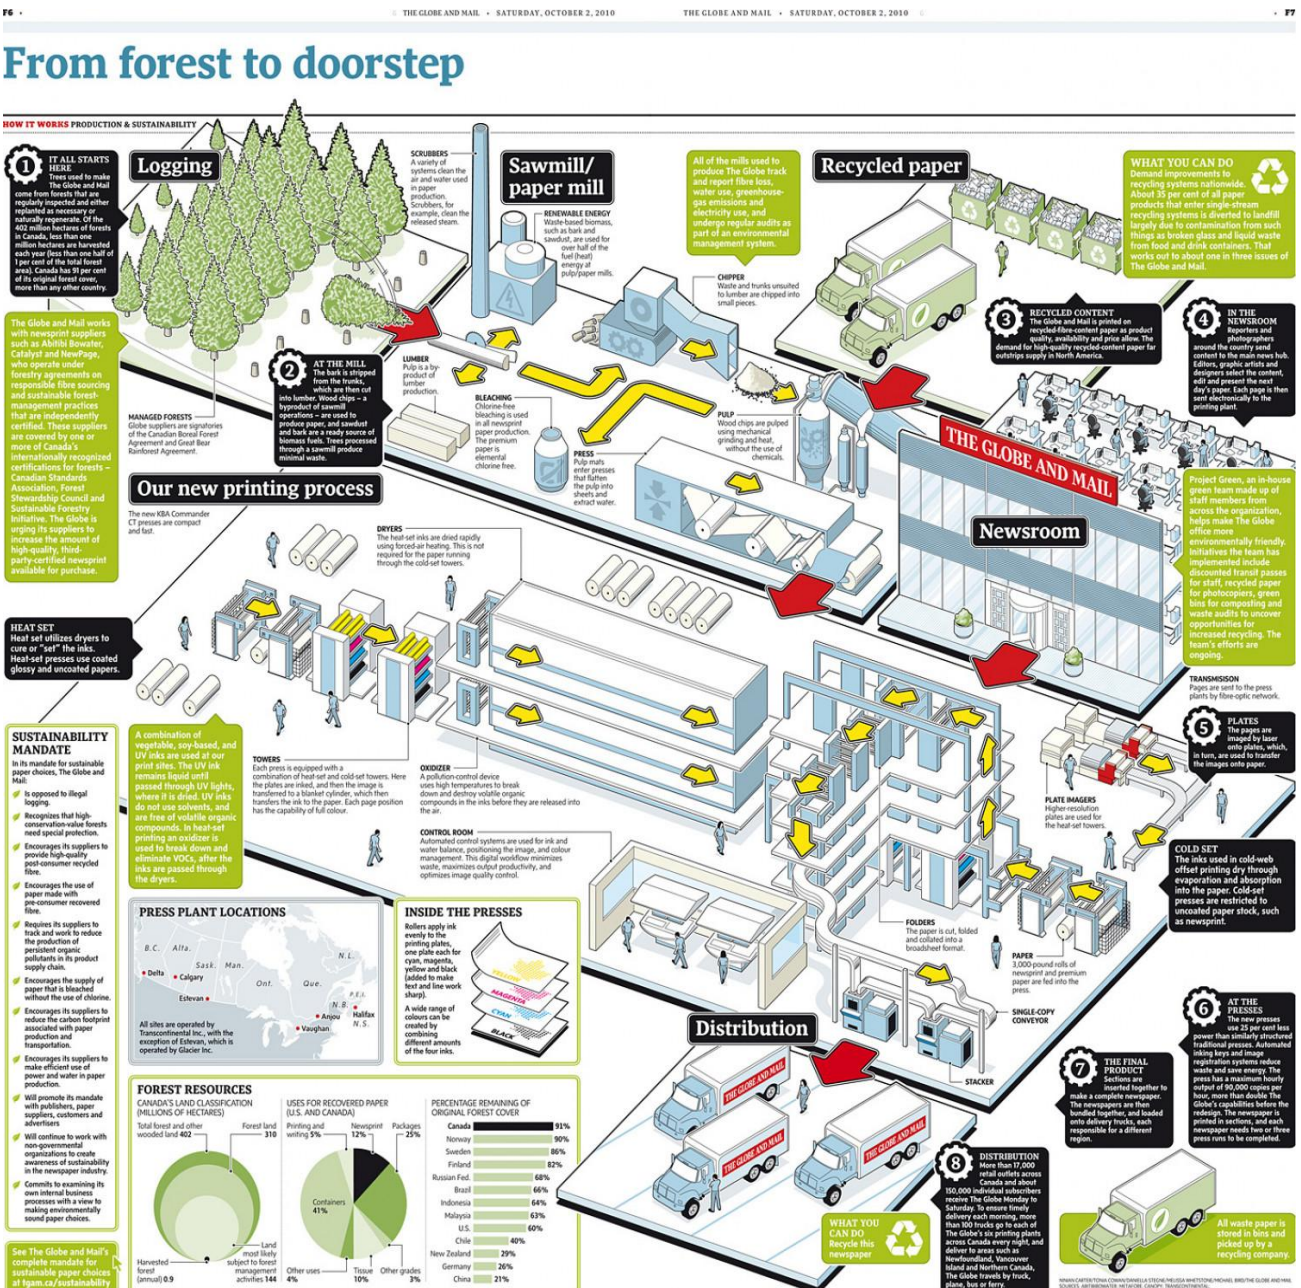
F6 · THE GLOBE AND MAIL · SATURDAY, OCTOBER 2, 2010

THE GLOBE AND MAIL · SATURDAY, OCTOBER 2, 2010 · F7

From forest to doorstep

HOW IT WORKS PRODUCTION & SUSTAINABILITY

1 IT ALL STARTS HERE
Trees used to make The Globe and Mail come from forests that are regularly inspected and either replanted as necessary or naturally regenerate. Of the 402 million hectares of forests in Canada, less than one million hectares are harvested each year (less than one half of 1 per cent of the total forest area). Canada has 91 per cent of its original forest cover, more than any other country.

Logging

The Globe and Mail works with newsprint suppliers such as AbitibiBowater, Catalyst and NewPage, who operate under forestry agreements on responsible fibre sourcing and sustainable forest-management practices that are independently certified. These suppliers are covered by one or more of Canada's internationally recognized certifications for forests – Canadian Standards Association, Forest Stewardship Council and Sustainable Forestry Initiative. The Globe is urging its suppliers to increase the amount of high-quality, third-party-certified newsprint available for purchase.

MANAGED FORESTS
Globe suppliers are signatories of the Canadian Boreal Forest Agreement and Great Bear Rainforest Agreement.

2 AT THE MILL
The bark is stripped from the trunks, which are then cut into lumber. Wood chips – a byproduct of sawmill operations – are used to produce paper, and sawdust and bark are a ready source of biomass fuels. Trees processed through a sawmill produce minimal waste.

LUMBER
Pulp is a by-product of lumber production.

SCRUBBERS
A variety of systems clean the air and water used in paper production. Scrubbers, for example, clean the released steam.

Sawmill/ paper mill

RENEWABLE ENERGY
Waste-based biomass, such as bark and sawdust, are used for over half of the fuel (heat) energy at pulp/paper mills.

BLEACHING
Chlorine-free bleaching is used in all newsprint paper production. The premium paper is elemental chlorine free.

PRESS
Pulp mats enter presses that flatten the pulp into sheets and extract water.

All of the mills used to produce The Globe track and report fibre loss, water use, greenhouse-gas emissions and electricity use, and undergo regular audits as part of an environmental management system.

CHIPPER
Waste and trunks unsuited to lumber are chipped into small pieces.

PULP
Wood chips are pulped using mechanical grinding and heat, without the use of chemicals.

Recycled paper

WHAT YOU CAN DO
Demand improvements to recycling systems nationwide. About 35 per cent of all paper products that enter single-stream recycling systems is diverted to landfill largely due to contamination from such things as broken glass and liquid waste from food and drink containers. That works out to about one in three issues of The Globe and Mail.

3 RECYCLED CONTENT
The Globe and Mail is printed on recycled-fibre-content paper as product quality, availability and price allow. The demand for high-quality recycled-content paper far outstrips supply in North America.

4 IN THE NEWSROOM
Reporters and photographers around the country send content to the main news hub. Editors, graphic artists and designers select the content, edit and present the next day's paper. Each page is then sent electronically to the printing plant.

THE GLOBE AND MAIL

Newsroom

Project Green, an in-house green team made up of staff members from across the organization, helps make The Globe office more environmentally friendly. Initiatives the team has implemented include discounted transit passes for staff, recycled paper for photocopiers, green bins for composting and waste audits to uncover opportunities for increased recycling. The team's efforts are ongoing.

Our new printing process

The new KBA Commander CT presses are compact and fast.

DRYERS
The heat-set inks are dried rapidly using forced-air heating. This is not required for the paper running through the cold-set towers.

HEAT SET
Heat set utilizes dryers to cure or "set" the inks. Heat-set presses use coated glossy and uncoated papers.

TRANSMISSION
Pages are sent to the press plants by fibre-optic network.

5 PLATES
The pages are imaged by laser onto plates, which, in turn, are used to transfer the images onto paper.

SUSTAINABILITY MANDATE
In its mandate for sustainable paper choices, The Globe and Mail:
Is opposed to illegal logging.
Recognizes that high-conservation-value forests need special protection.
Encourages its suppliers to provide high-quality post-consumer recycled fibre.
Encourages the use of paper made with pre-consumer recovered fibre.
Requires its suppliers to track and work to reduce the production of persistent organic pollutants in its product supply chain.
Encourages the supply of paper that is bleached without the use of chlorine.
Encourages its suppliers to reduce the carbon footprint associated with paper production and transportation.
Encourages its suppliers to make efficient use of power and water in paper production.
Will promote its mandate with publishers, paper suppliers, customers and advertisers
Will continue to work with non-governmental organizations to create awareness of sustainability in the newspaper industry.
Commits to examining its own internal business processes with a view to making environmentally sound paper choices.

A combination of vegetable, soy-based, and UV inks are used at our print sites. The UV ink remains liquid until passed through UV lights, where it is dried. UV inks do not use solvents, and are free of volatile organic compounds. In heat-set printing an oxidizer is used to break down and eliminate VOCs, after the inks are passed through the dryers.

TOWERS
Each press is equipped with a combination of heat-set and cold-set towers. Here the plates are inked, and then the image is transferred to a blanket cylinder, which then transfers the ink to the paper. Each page position has the capability of full colour.

OXIDIZER
A pollution-control device uses high temperatures to break down and destroy volatile organic compounds in the inks before they are released into the air.

CONTROL ROOM
Automated control systems are used for ink and water balance, positioning the image, and colour management. This digital workflow minimizes waste, maximizes output productivity, and optimizes image quality control.

PLATE IMAGERS
Higher-resolution plates are used for the heat-set towers.

COLD SET
The inks used in cold-web offset printing dry through evaporation and absorption into the paper. Cold-set presses are restricted to uncoated paper stock, such as newsprint.

FOLDERS
The paper is cut, folded and collated into a broadsheet format.

PAPER
3,000-pound rolls of newsprint and premium paper are fed into the press.

SINGLE-COPY CONVEYOR

PRESS PLANT LOCATIONS
B.C. Alta. Sask. Man. Ont. Que. N.L. N.B. P.E.I. N.S.
Delta Calgary Estevan Vaughan Anjou Halifax
All sites are operated by Transcontinental Inc., with the exception of Estevan, which is operated by Glacier Inc.

INSIDE THE PRESSES
Rollers apply ink evenly to the printing plates, one plate each for cyan, magenta, yellow and black (added to make text and line work sharp).
A wide range of colours can be created by combining different amounts of the four inks.
YELLOW MAGENTA CYAN BLACK

Distribution

6 AT THE PRESSES
The new presses use 25 per cent less power than similarly structured traditional presses. Automated inking keys and image registration systems reduce waste and save energy. The press has a maximum hourly output of 90,000 copies per hour, more than double The Globe's capabilities before the redesign. The newspaper is printed in sections, and each newspaper needs two or three press runs to be completed.

7 THE FINAL PRODUCT
Sections are inserted together to make a complete newspaper. The newspapers are then bundled together, and loaded onto delivery trucks, each responsible for a different region.

STACKER

THE GLOBE AND MAIL

FOREST RESOURCES
CANADA'S LAND CLASSIFICATION (MILLIONS OF HECTARES)
Total forest and other wooded land 402
Forest land 310
Harvested forest (annual) 0.9
Land most likely subject to forest management activities 144

USES FOR RECOVERED PAPER (U.S. AND CANADA)
Printing and writing 5%
Newsprint 12%
Packages 25%
Containers 41%
Other uses 4%
Tissue 10%
Other grades 3%

PERCENTAGE REMAINING OF ORIGINAL FOREST COVER
| Country | % |
|---|---|
| Canada | 91% |
| Norway | 90% |
| Sweden | 86% |
| Finland | 82% |
| Russian Fed. | 68% |
| Brazil | 66% |
| Indonesia | 64% |
| Malaysia | 63% |
| U.S. | 60% |
| Chile | 40% |
| New Zealand | 29% |
| Germany | 26% |
| China | 21% |

See The Globe and Mail's complete mandate for sustainable paper choices at tgam.ca/sustainability

WHAT YOU CAN DO
Recycle this newspaper

8 DISTRIBUTION
More than 17,000 retail outlets across Canada and about 150,000 individual subscribers receive The Globe Monday to Saturday. To ensure timely delivery each morning, more than 100 trucks go to each of The Globe's six printing plants across Canada every night, and deliver to areas such as Newfoundland, Vancouver Island and Northern Canada. The Globe travels by truck, plane, bus or ferry.

All waste paper is stored in bins and picked up by a recycling company.

NINIAN CARTER/TONIA COWAN/DANIELLA STEGNE/MELISSA WHETSTONE/MICHAEL BIRD/THE GLOBE AND MAIL
SOURCES: ABITIBIBOWATER; NATURE CANOPY; TRANSCONTINENTAL